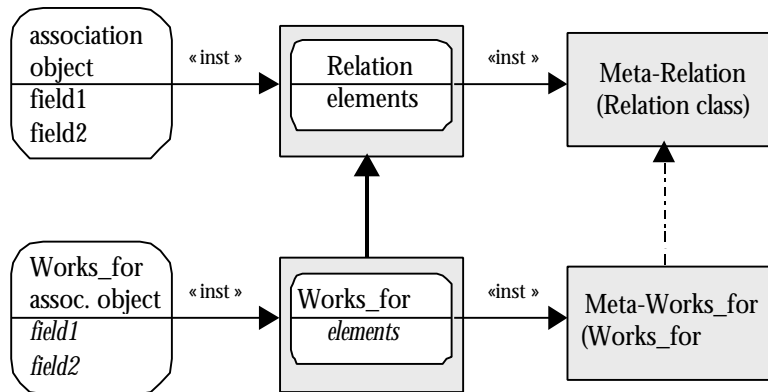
association object
field1
field2

« inst »

Relation elements

«inst »

Meta-Relation (Relation class)

Works_for assoc. object
*field1*
*field2*

« inst »

Works_for
*elements*

«inst »

Meta-Works_for (Works_for